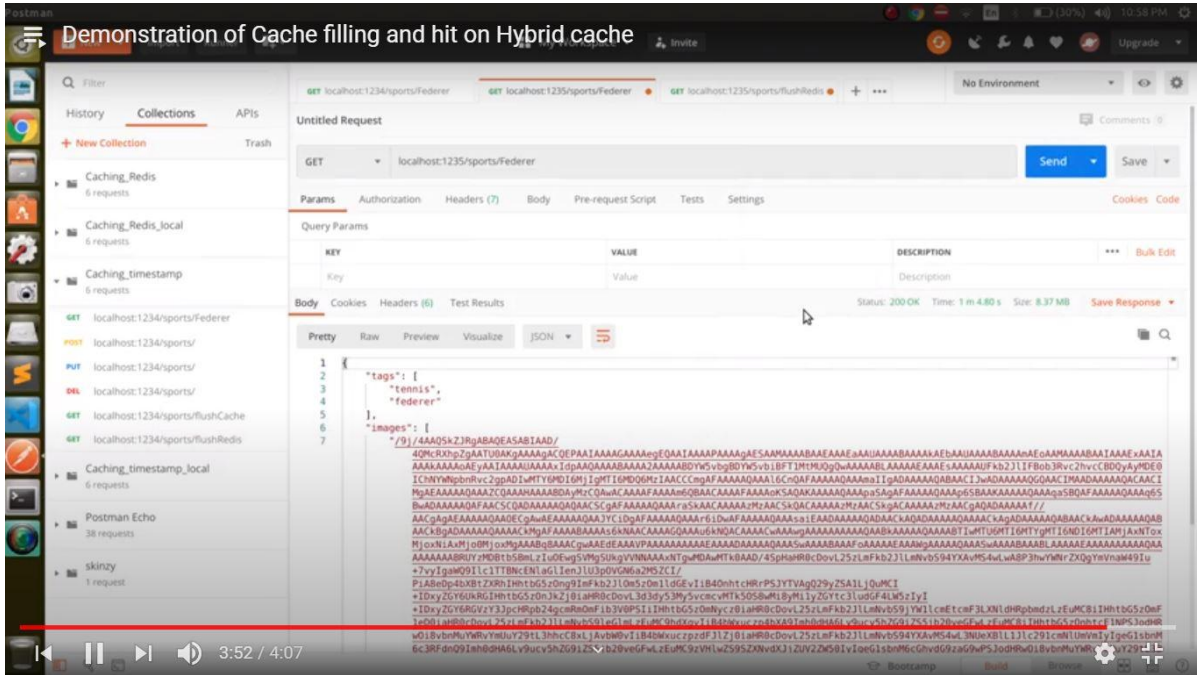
Postman

Demonstration of Cache filling and hit on Hybrid cache

Invite

Upgrade

Filter

History Collections APIs

+ New Collection Trash

Caching_Redis
6 requests

Caching_Redis_local
6 requests

Caching_timestamp
6 requests

GET localhost:1234/sports/Federer

POST localhost:1234/sports/

PUT localhost:1234/sports/

DEL localhost:1234/sports/

GET localhost:1234/sports/flushCache

GET localhost:1234/sports/flushRedis

Caching_timestamp_local
6 requests

Postman Echo
38 requests

skinzy
1 request

GET localhost:1234/sports/Federer

GET localhost:1235/sports/Federer

GET localhost:1235/sports/flushRedis

No Environment

Untitled Request

Comments 0

GET localhost:1235/sports/Federer

Send

Save

Params Authorization Headers (7) Body Pre-request Script Tests Settings

Cookies Code

Query Params

| KEY | VALUE | DESCRIPTION | Bulk Edit |
|---|---|---|---|
| Key | Value | Description | |

Body Cookies Headers (6) Test Results

Status: 200 OK Time: 1 m 4.80 s Size: 8.37 MB Save Response

Pretty Raw Preview Visualize JSON

1 {
2 "tags": [
3 "tennis",
4 "federer"
5 ],
6 "images": [
7 "/9j/4AAQSkZJRgABAQEASABIAAD/

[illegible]

3:52 / 4:07